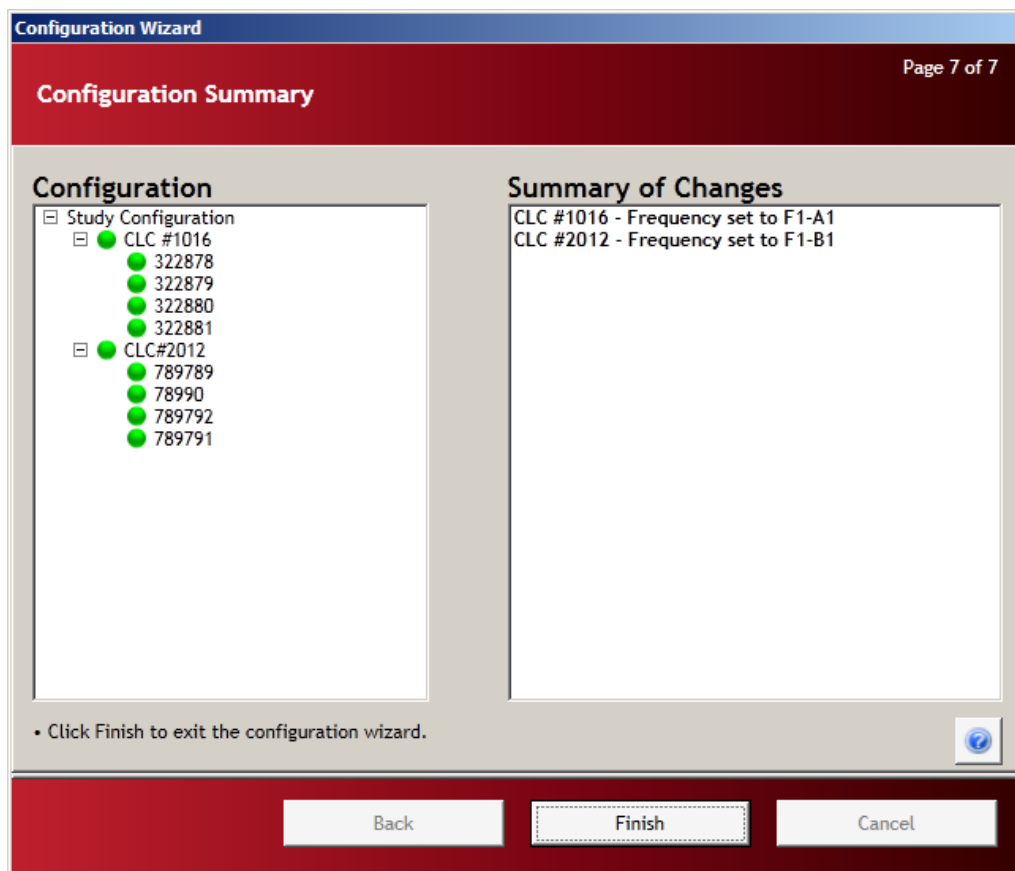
Configuration Wizard

Page 7 of 7

Configuration Summary

Configuration

Study Configuration
CLC #1016
322878
322879
322880
322881
CLC#2012
789789
78990
789792
789791

Summary of Changes

CLC #1016 - Frequency set to F1-A1
CLC #2012 - Frequency set to F1-B1

• Click Finish to exit the configuration wizard.

Back
Finish
Cancel